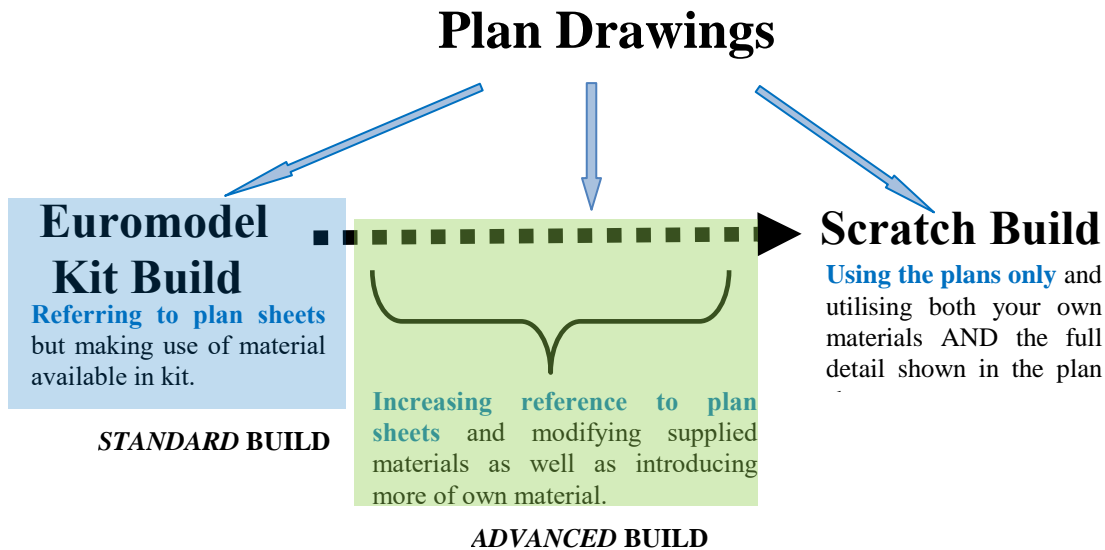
Plan Drawings

Euromodel Kit Build

Referring to plan sheets but making use of material available in kit.

STANDARD BUILD

Increasing reference to plan sheets and modifying supplied materials as well as introducing more of own material.

ADVANCED BUILD

Scratch Build

Using the plans only and utilising both your own materials AND the full detail shown in the plan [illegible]